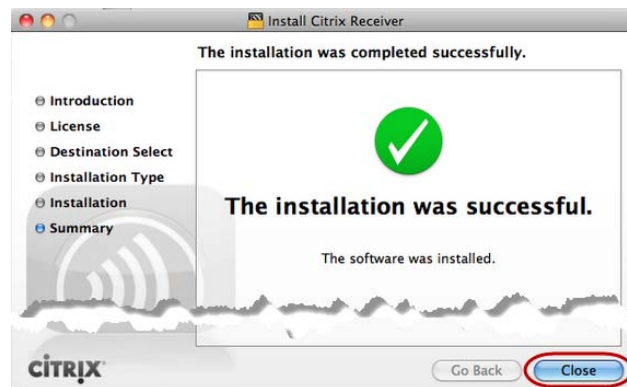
Install Citrix Receiver

The installation was completed successfully.

Introduction
License
Destination Select
Installation Type
Installation
Summary

The installation was successful.

The software was installed.

CITRIX

Go Back

Close